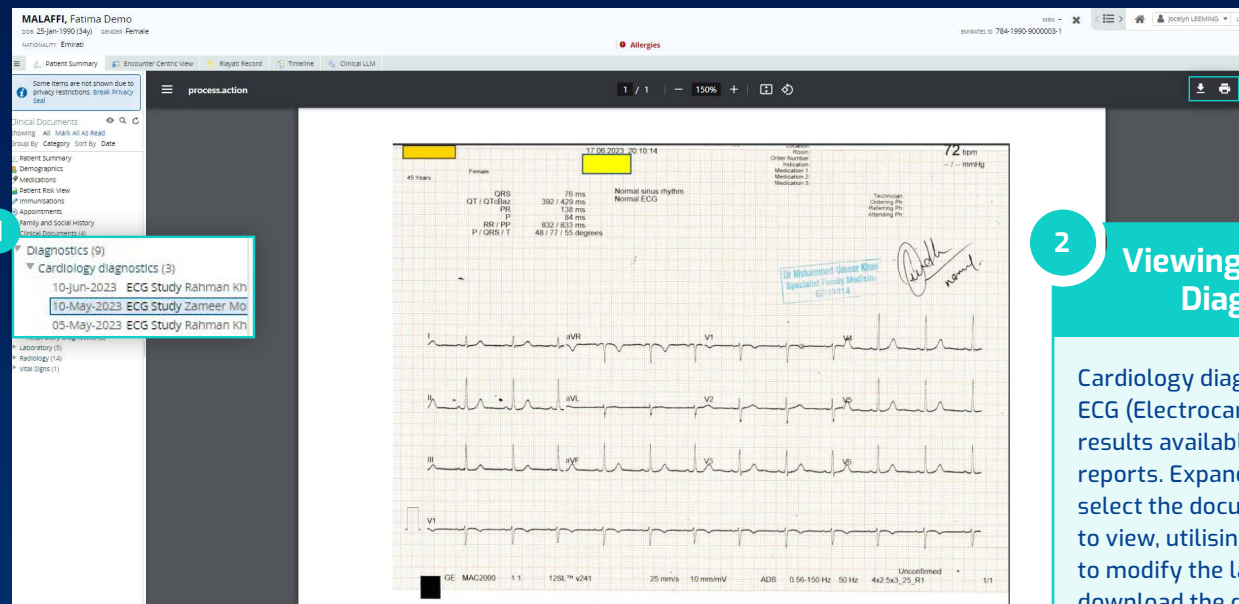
MALAFFI, Fatima Demo
DOB 25-Jan-1990 (34y) GENDER Female
NATIONALITY Emirati

Allergies

MRN - EMIRATES ID 784-1990-9000003-1

Jocelyn LEEMING

Patient Summary | Encounter Centric View | Riayati Record | Timeline | Clinical LLM

Some items are not shown due to privacy restrictions. Break Privacy Seal

Clinical Documents
Showing All Mark All As Read
Group By Category Sort By Date
Patient Summary
Demographics
Medications
Patient Risk View
Immunisations
Appointments
Family and Social History
Clinical Documents (4)

Diagnostics (9)
Cardiology diagnostics (3)
10-Jun-2023 ECG Study Rahman Kh
10-May-2023 ECG Study Zameer Mo
05-May-2023 ECG Study Rahman Kh

Laboratory (5)
Radiology (14)
Vital Signs (1)

process.action

1 / 1 — 150% +

17.06.2023 20:10:14
Location
Room
Order Number
Indication
Medication 1
Medication 2
Medication 3
72 bpm
-- / -- mmHg

Female
45 Years

QRS 76 ms
QT / QTcBaz 392 / 429 ms
PR 138 ms
P 84 ms
RR / PP 832 / 833 ms
P / QRS / T 48 / 77 / 55 degrees

Normal sinus rhythm
Normal ECG

Technician
Ordering Ph
Referring Ph
Attending Ph

Dr Mohammed Umeer Khan
Specialist Family Medicine
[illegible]

I aVR V1 V4
II aVL V2 V5
III aVF V3 V6
V1

Unconfirmed
GE MAC2000 1.1 12SL™ v241 25 mm/s 10 mm/mV ADS 0.56-150 Hz 50 Hz 4x2.5x3_25_R1 1/1

2
Viewing
Diag

Cardiology diag
ECG (Electrocar
results availabl
reports. Expand
select the docu
to view, utilisin
to modify the la
download the d